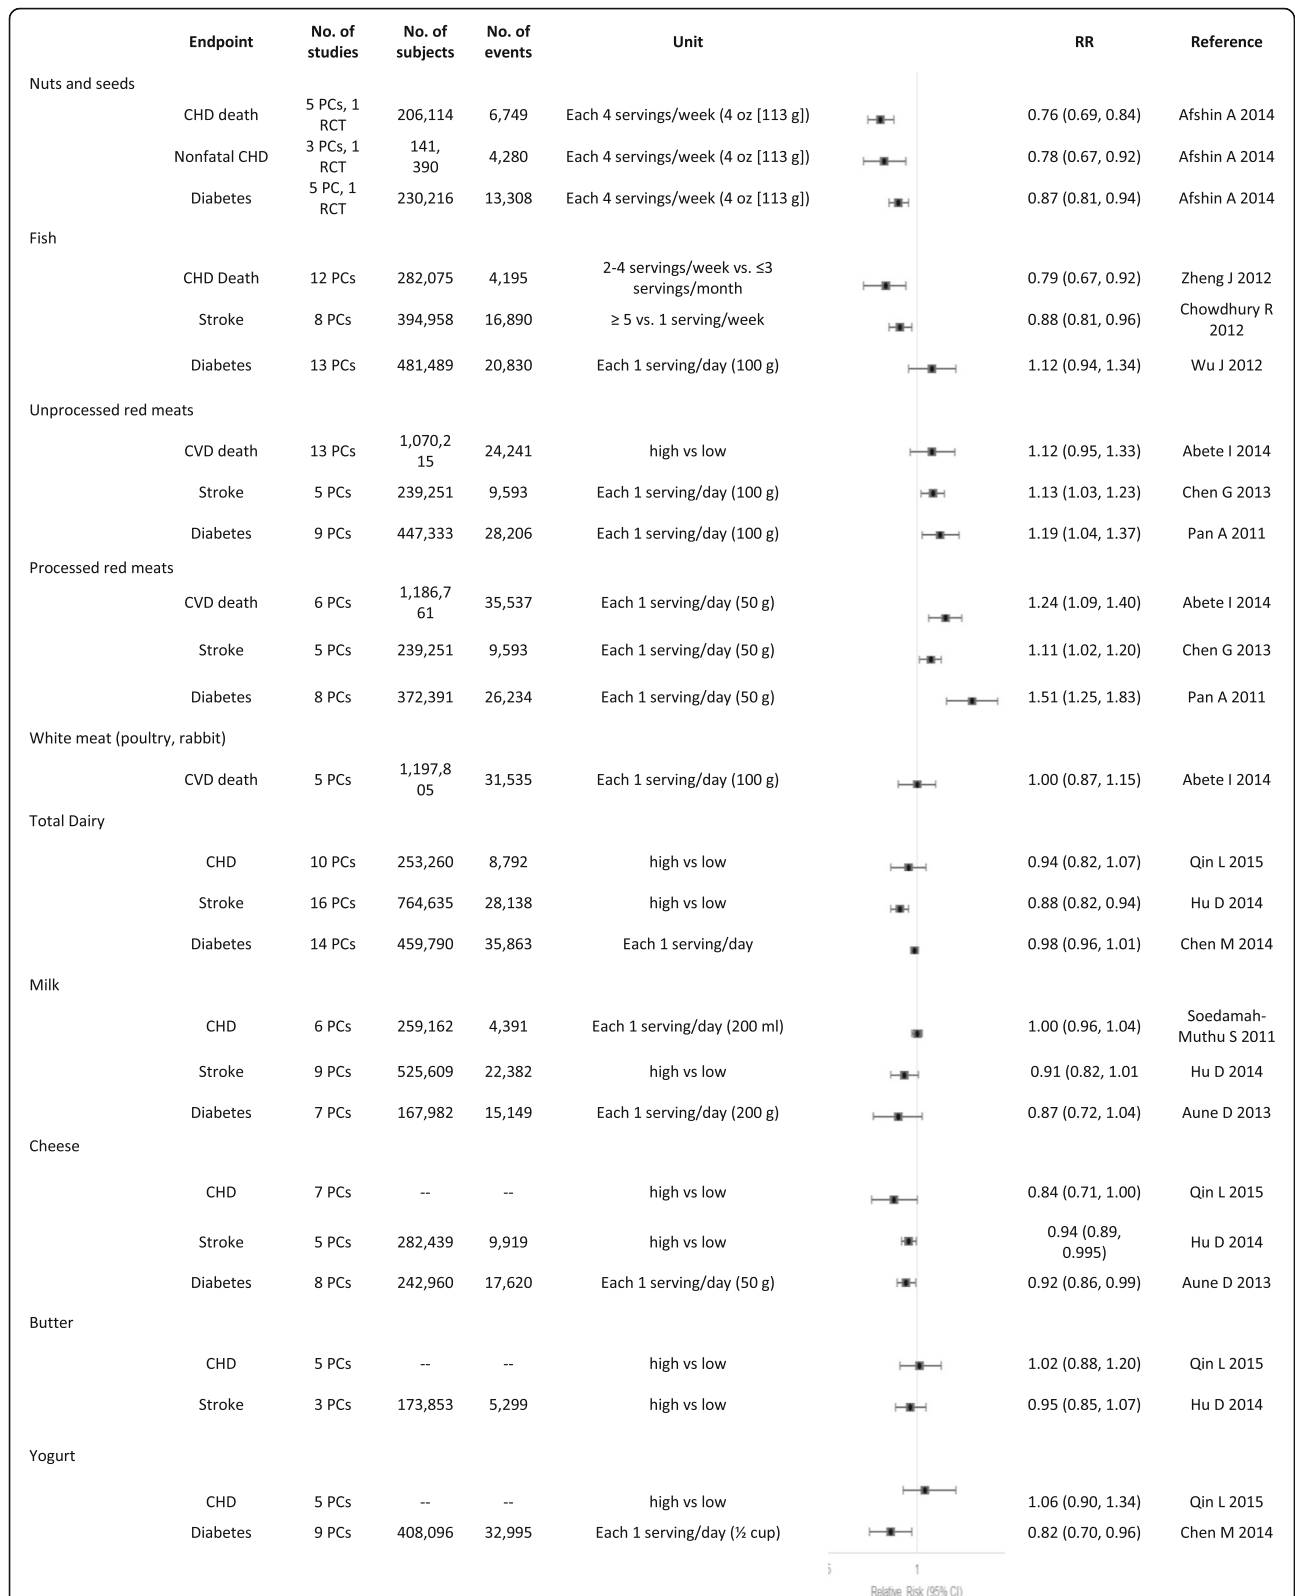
| | Endpoint | No. of studies | No. of subjects | No. of events | Unit | RR | Reference |
|---|---|---|---|---|---|---|---|
| Nuts and seeds | | | | | | | |
| | CHD death | 5 PCs, 1 RCT | 206,114 | 6,749 | Each 4 servings/week (4 oz [113 g]) | 0.76 (0.69, 0.84) | Afshin A 2014 |
| | Nonfatal CHD | 3 PCs, 1 RCT | 141,390 | 4,280 | Each 4 servings/week (4 oz [113 g]) | 0.78 (0.67, 0.92) | Afshin A 2014 |
| | Diabetes | 5 PC, 1 RCT | 230,216 | 13,308 | Each 4 servings/week (4 oz [113 g]) | 0.87 (0.81, 0.94) | Afshin A 2014 |
| Fish | | | | | | | |
| | CHD Death | 12 PCs | 282,075 | 4,195 | 2-4 servings/week vs. ≤3 servings/month | 0.79 (0.67, 0.92) | Zheng J 2012 |
| | Stroke | 8 PCs | 394,958 | 16,890 | ≥ 5 vs. 1 serving/week | 0.88 (0.81, 0.96) | Chowdhury R 2012 |
| | Diabetes | 13 PCs | 481,489 | 20,830 | Each 1 serving/day (100 g) | 1.12 (0.94, 1.34) | Wu J 2012 |
| Unprocessed red meats | | | | | | | |
| | CVD death | 13 PCs | 1,070,215 | 24,241 | high vs low | 1.12 (0.95, 1.33) | Abete I 2014 |
| | Stroke | 5 PCs | 239,251 | 9,593 | Each 1 serving/day (100 g) | 1.13 (1.03, 1.23) | Chen G 2013 |
| | Diabetes | 9 PCs | 447,333 | 28,206 | Each 1 serving/day (100 g) | 1.19 (1.04, 1.37) | Pan A 2011 |
| Processed red meats | | | | | | | |
| | CVD death | 6 PCs | 1,186,761 | 35,537 | Each 1 serving/day (50 g) | 1.24 (1.09, 1.40) | Abete I 2014 |
| | Stroke | 5 PCs | 239,251 | 9,593 | Each 1 serving/day (50 g) | 1.11 (1.02, 1.20) | Chen G 2013 |
| | Diabetes | 8 PCs | 372,391 | 26,234 | Each 1 serving/day (50 g) | 1.51 (1.25, 1.83) | Pan A 2011 |
| White meat (poultry, rabbit) | | | | | | | |
| | CVD death | 5 PCs | 1,197,805 | 31,535 | Each 1 serving/day (100 g) | 1.00 (0.87, 1.15) | Abete I 2014 |
| Total Dairy | | | | | | | |
| | CHD | 10 PCs | 253,260 | 8,792 | high vs low | 0.94 (0.82, 1.07) | Qin L 2015 |
| | Stroke | 16 PCs | 764,635 | 28,138 | high vs low | 0.88 (0.82, 0.94) | Hu D 2014 |
| | Diabetes | 14 PCs | 459,790 | 35,863 | Each 1 serving/day | 0.98 (0.96, 1.01) | Chen M 2014 |
| Milk | | | | | | | |
| | CHD | 6 PCs | 259,162 | 4,391 | Each 1 serving/day (200 ml) | 1.00 (0.96, 1.04) | Soedamah-Muthu S 2011 |
| | Stroke | 9 PCs | 525,609 | 22,382 | high vs low | 0.91 (0.82, 1.01 | Hu D 2014 |
| | Diabetes | 7 PCs | 167,982 | 15,149 | Each 1 serving/day (200 g) | 0.87 (0.72, 1.04) | Aune D 2013 |
| Cheese | | | | | | | |
| | CHD | 7 PCs | -- | -- | high vs low | 0.84 (0.71, 1.00) | Qin L 2015 |
| | Stroke | 5 PCs | 282,439 | 9,919 | high vs low | 0.94 (0.89, 0.995) | Hu D 2014 |
| | Diabetes | 8 PCs | 242,960 | 17,620 | Each 1 serving/day (50 g) | 0.92 (0.86, 0.99) | Aune D 2013 |
| Butter | | | | | | | |
| | CHD | 5 PCs | -- | -- | high vs low | 1.02 (0.88, 1.20) | Qin L 2015 |
| | Stroke | 3 PCs | 173,853 | 5,299 | high vs low | 0.95 (0.85, 1.07) | Hu D 2014 |
| Yogurt | | | | | | | |
| | CHD | 5 PCs | -- | -- | high vs low | 1.06 (0.90, 1.34) | Qin L 2015 |
| | Diabetes | 9 PCs | 408,096 | 32,995 | Each 1 serving/day (½ cup) | 0.82 (0.70, 0.96) | Chen M 2014 |

.5 1
Relative Risk (95% CI)